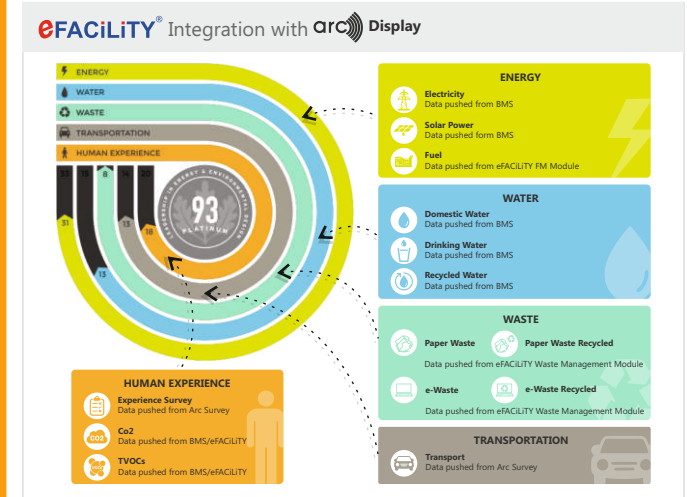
eFACiLiTY® Integration with arc Display

ENERGY
WATER
WASTE
TRANSPORTATION
HUMAN EXPERIENCE

33 15 8 9 20
37 13 13 18

93
PLATINUM
LEADERSHIP IN ENERGY & ENVIRONMENTAL DESIGN

ENERGY
Electricity
Data pushed from BMS
Solar Power
Data pushed form BMS
Fuel
Data pushed from eFACiLiTY FM Module

WATER
Domestic Water
Data pushed from BMS
Drinking Water
Data pushed from BMS
Recycled Water
Data pushed from BMS

WASTE
Paper Waste
Paper Waste Recycled
Data pushed from eFACiLiTY Waste Management Module
e-Waste
e-Waste Recycled
Data pushed from eFACiLiTY Waste Management Module

TRANSPORTATION
Transport
Data pushed from Arc Survey

HUMAN EXPERIENCE
Experience Survey
Data pushed from Arc Survey
Co2
Data pushed from BMS/eFACiLiTY
CO2
TVOCs
Data pushed from BMS/eFACiLiTY